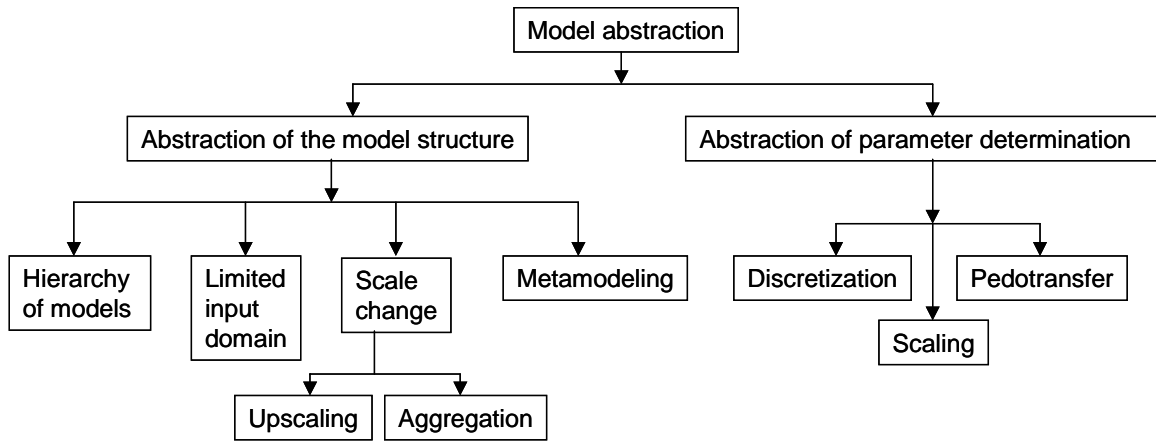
Model abstraction

Abstraction of the model structure

Abstraction of parameter determination

Hierarchy of models

Limited input domain

Scale change

Metamodeling

Upscaling

Aggregation

Discretization

Pedotransfer

Scaling